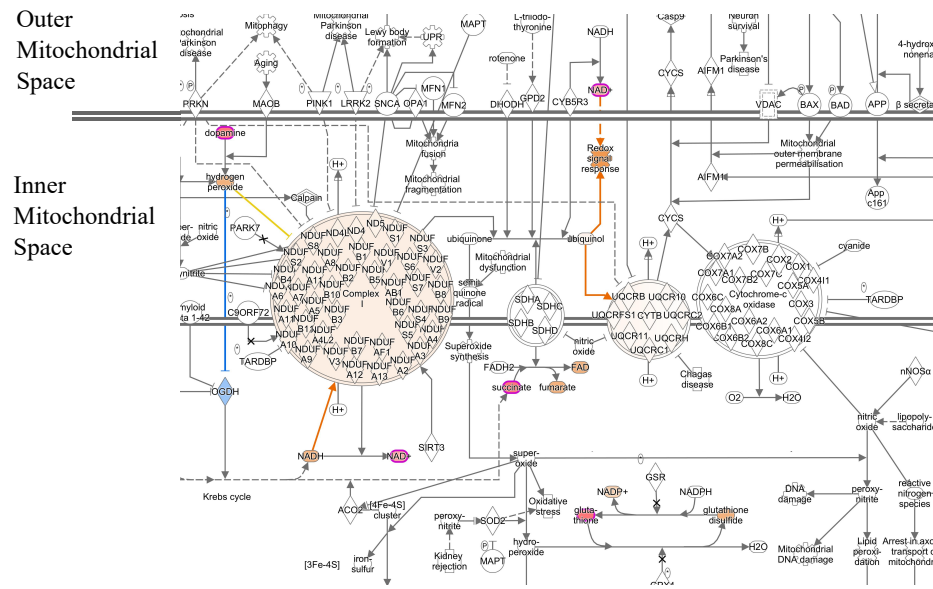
Outer Mitochondrial Space

Inner Mitochondrial Space

ochondrial Parkinson disease

Mitophagy

Aging

Mitochondrial Parkinson disease

Lewy body formation

UPR

MAPT

L-triiodothyronine

NADH

Casp9

Neuron survival

Parkinson's disease

4-hydroxynonena

rotenone

CYCS

AIFM1

PRKN

MAOB

PINK1

LRRK2

SNCA

OPA1

MFN1

MFN2

DHODH

GPD2

CYB5R3

NAD+

VDAC

BAX

BAD

APP

β secreta

dopamine

Mitochondria fusion

Mitochondria fragmentation

Redox signal response

Mitochondrial outer membrane permeabilisation

H+

hydrogen peroxide

Calpain

AIFM1

App c161

nitric oxide

PARK7

ND5

ND4

ND4L

ND2

ND6

ND1

ND3

NDUFS1

NDUFB1

NDUFS3

NDUFV2

NDUFS8

NDUFS2

NDUFA1

NDUFS6

NDUFV1

NDUFS4

NDUFB4

NDUFA7

NDUFB10

NDUFS5

NDUFB8

NDUFA6

NDUFA5

Complex I

NDUFB6

NDUFA11

NDUFB2

NDUFB9

NDUFA10

NDUFA4L2

NDUFAB1

NDUFA4

NDUFA9

NDUFB7

NDUFAF1

NDUFA2

NDUFA12

NDUFA13

NDUFB3

NDUFB5

NDUFA3

NDUFV3

ubiquinone

ubiquinol

Mitochondrial dysfunction

semiquinone radical

CYCS

H+

COX7B

COX2

cyanide

COX7A2

COX7B2

COX7C

COX1

COX7A1

COX4I1

COX6C

Cytochrome-c oxidase

COX5A

COX8A

COX3

TARDBP

nitrite

yloid a 1-42

C9ORF72

TARDBP

SDHA

SDHC

SDHB

SDHD

UQCRB

UQCR10

UQCRFS1

CYTB

UQCRC2

UQCR11

UQCRH

UQCRC1

COX6B1

COX6A1

COX5B

COX6B2

COX8C

COX4I2

Superoxide synthesis

nitric oxide

FADH2

FAD

succinate

fumarate

Chagas disease

H+

nNOSα

OGDH

O2

H2O

H+

NADH

NAD+

SIRT3

nitric oxide

lipopolysaccharide

Krebs cycle

superoxide

GSR

NADP+

NADPH

ACO2

[4Fe-4S] cluster

Oxidative stress

peroxynitrite

SOD2

glutathione

glutathione disulfide

DNA damage

peroxynitrite

reactive nitrogen species

Kidney rejection

hydrogen peroxide

H2O

MAPT

[3Fe-4S]

iron-sulfur

Mitochondrial DNA damage

Lipid peroxidation

Arrest in axo transport o mitochondr